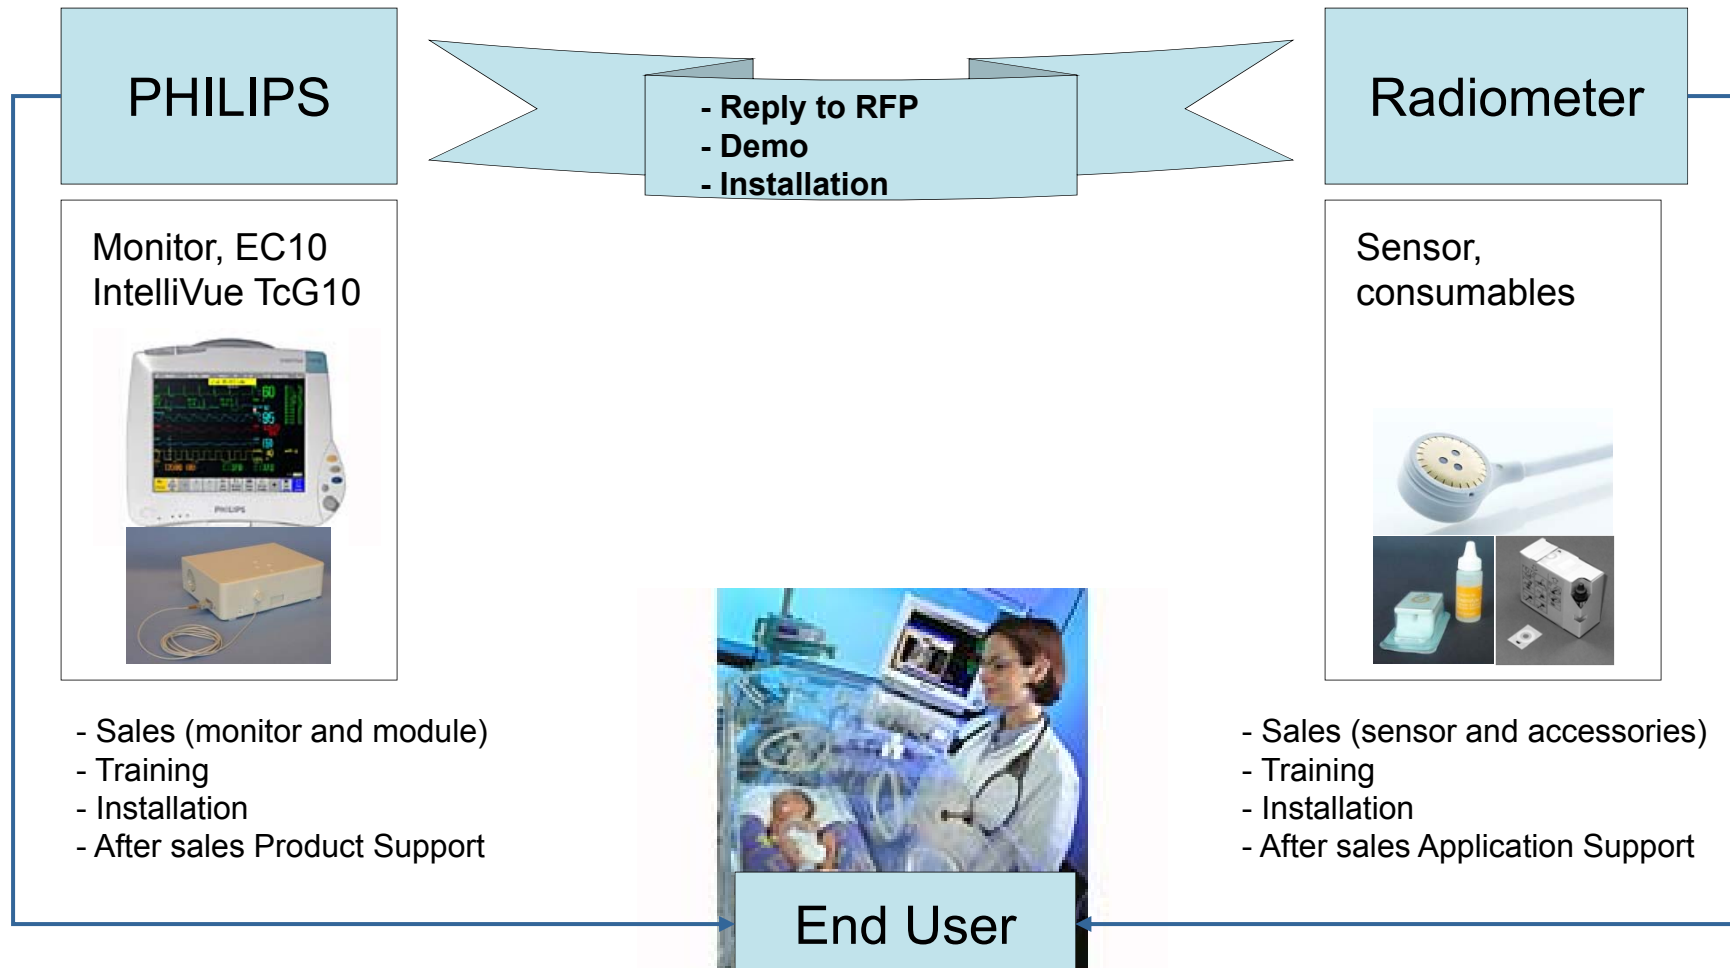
PHILIPS

- Reply to RFP
- Demo
- Installation

Radiometer

Monitor, EC10
IntelliVue TcG10

PHILIPS

Sensor,
consumables

- Sales (monitor and module)
- Training
- Installation
- After sales Product Support

- Sales (sensor and accessories)
- Training
- Installation
- After sales Application Support

End User